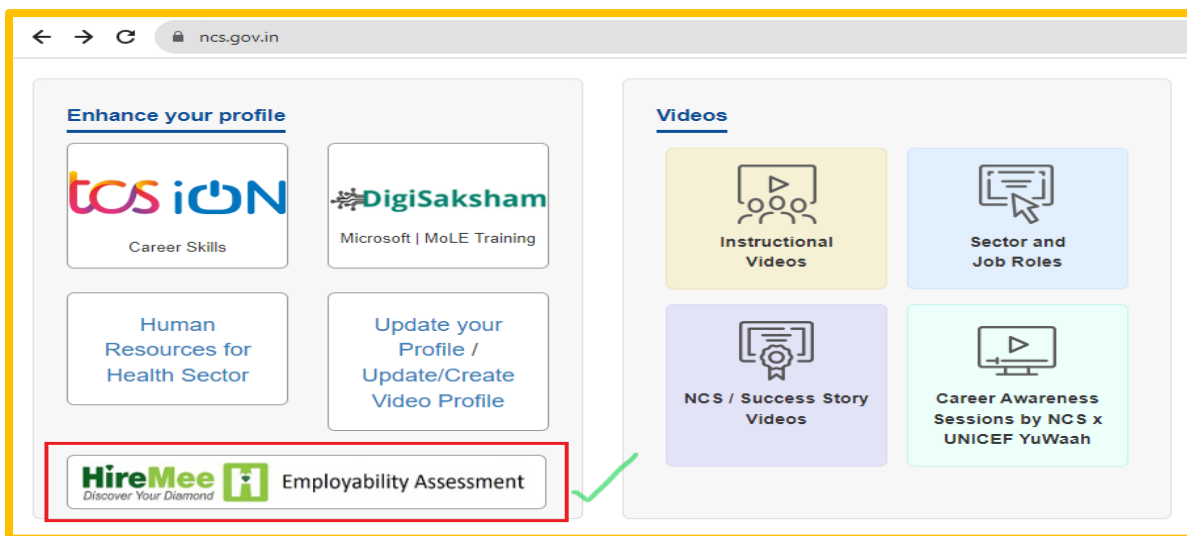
ncs.gov.in

Enhance your profile

tcs iON
Career Skills

DigiSaksham
Microsoft | MoLE Training

Human Resources for Health Sector

Update your Profile / Update/Create Video Profile

HireMee
Discover Your Diamond
Employability Assessment

Videos

Instructional Videos

Sector and Job Roles

NCS / Success Story Videos

Career Awareness Sessions by NCS x UNICEF YuWaah